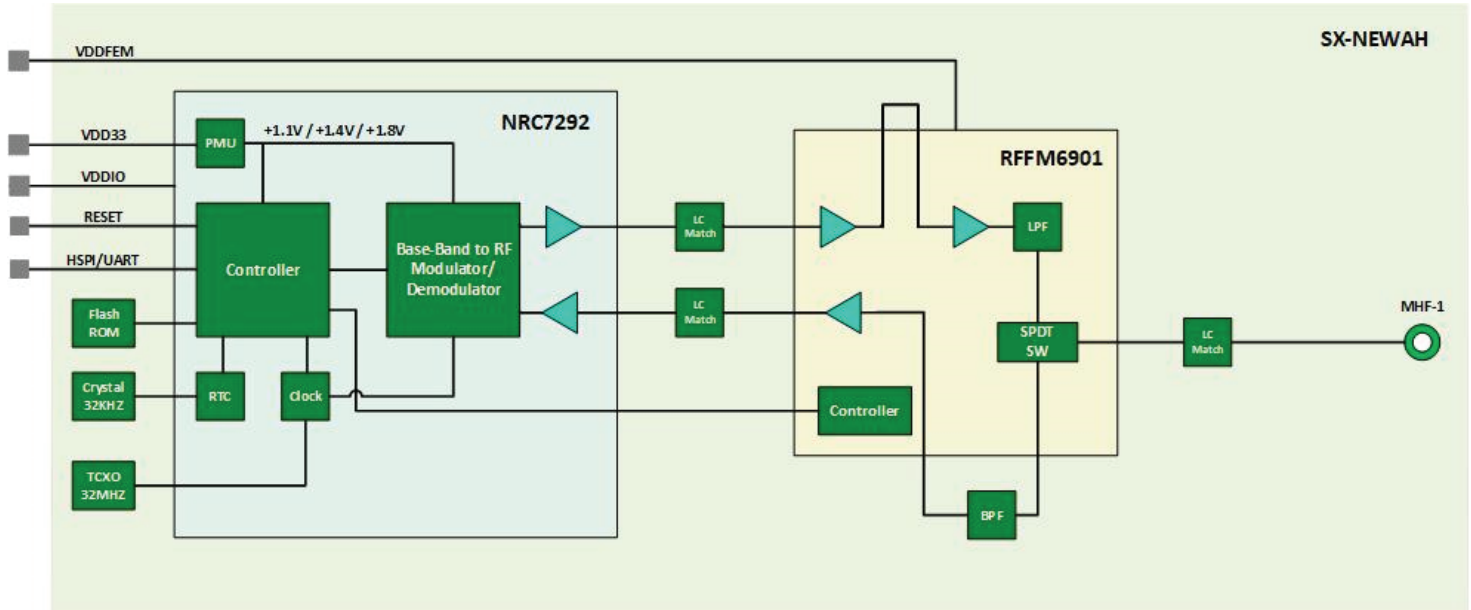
SX-NEWAH

VDDFEM

VDD33

VDDIO

RESET

HSPI/UART

NRC7292

PMU

+1.1V / +1.4V / +1.8V

Controller

Base-Band to RF Modulator/ Demodulator

Flash ROM

Crystal 32KHZ

RTC

Clock

TCXO 32MHZ

LC Match

LC Match

RFFM6901

LPF

SPDT SW

Controller

BPF

LC Match

MHF-1